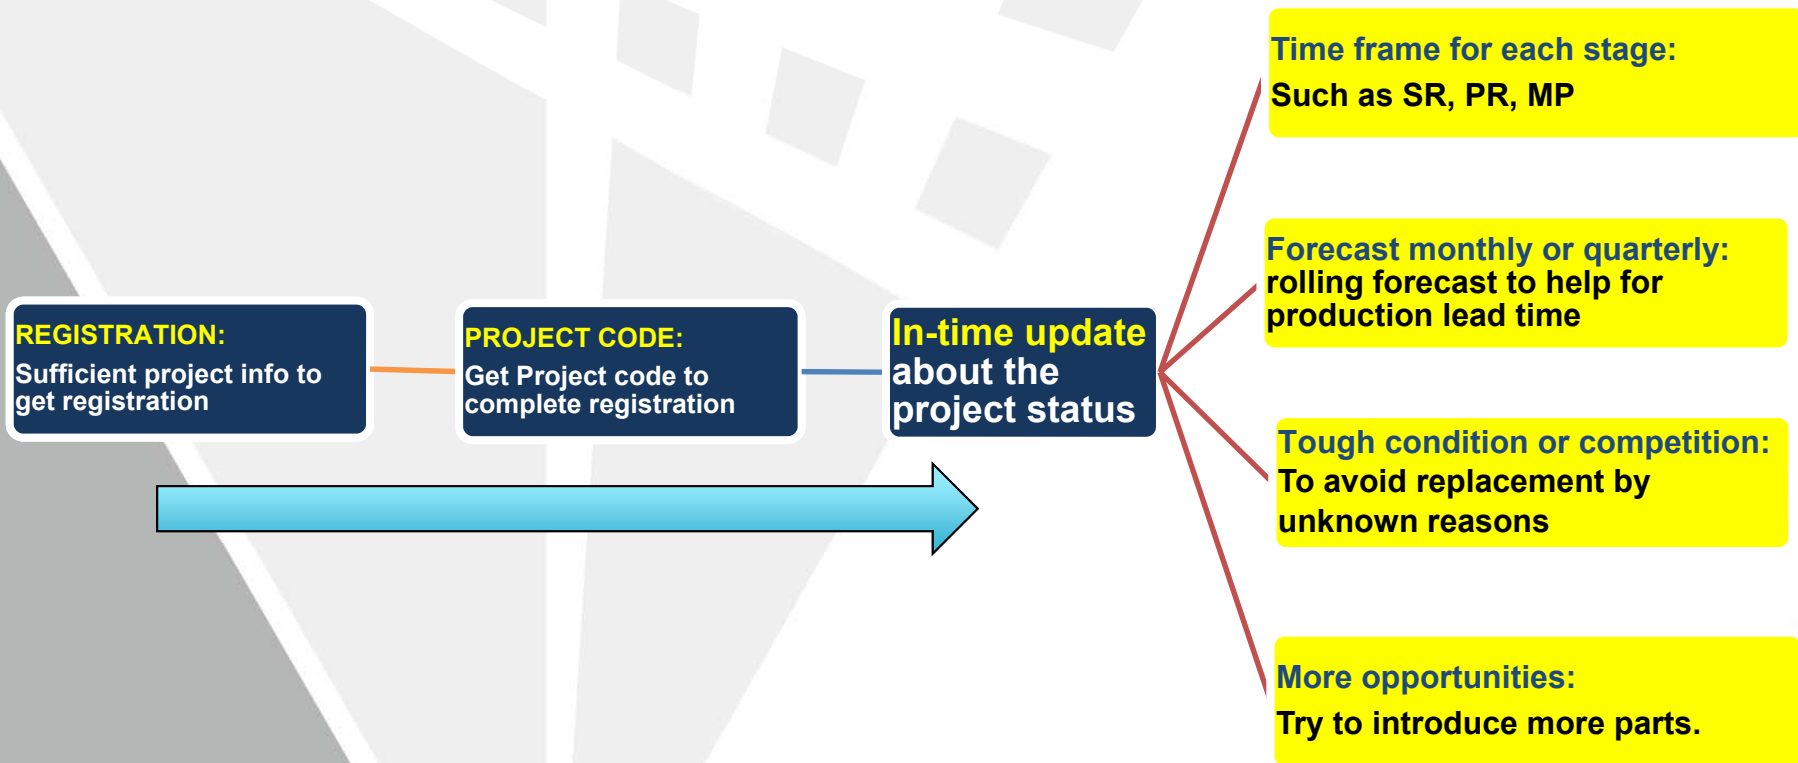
REGISTRATION:
Sufficient project info to get registration

PROJECT CODE:
Get Project code to complete registration

In-time update about the project status

Time frame for each stage:
Such as SR, PR, MP

Forecast monthly or quarterly:
rolling forecast to help for production lead time

Tough condition or competition:
To avoid replacement by unknown reasons

More opportunities:
Try to introduce more parts.